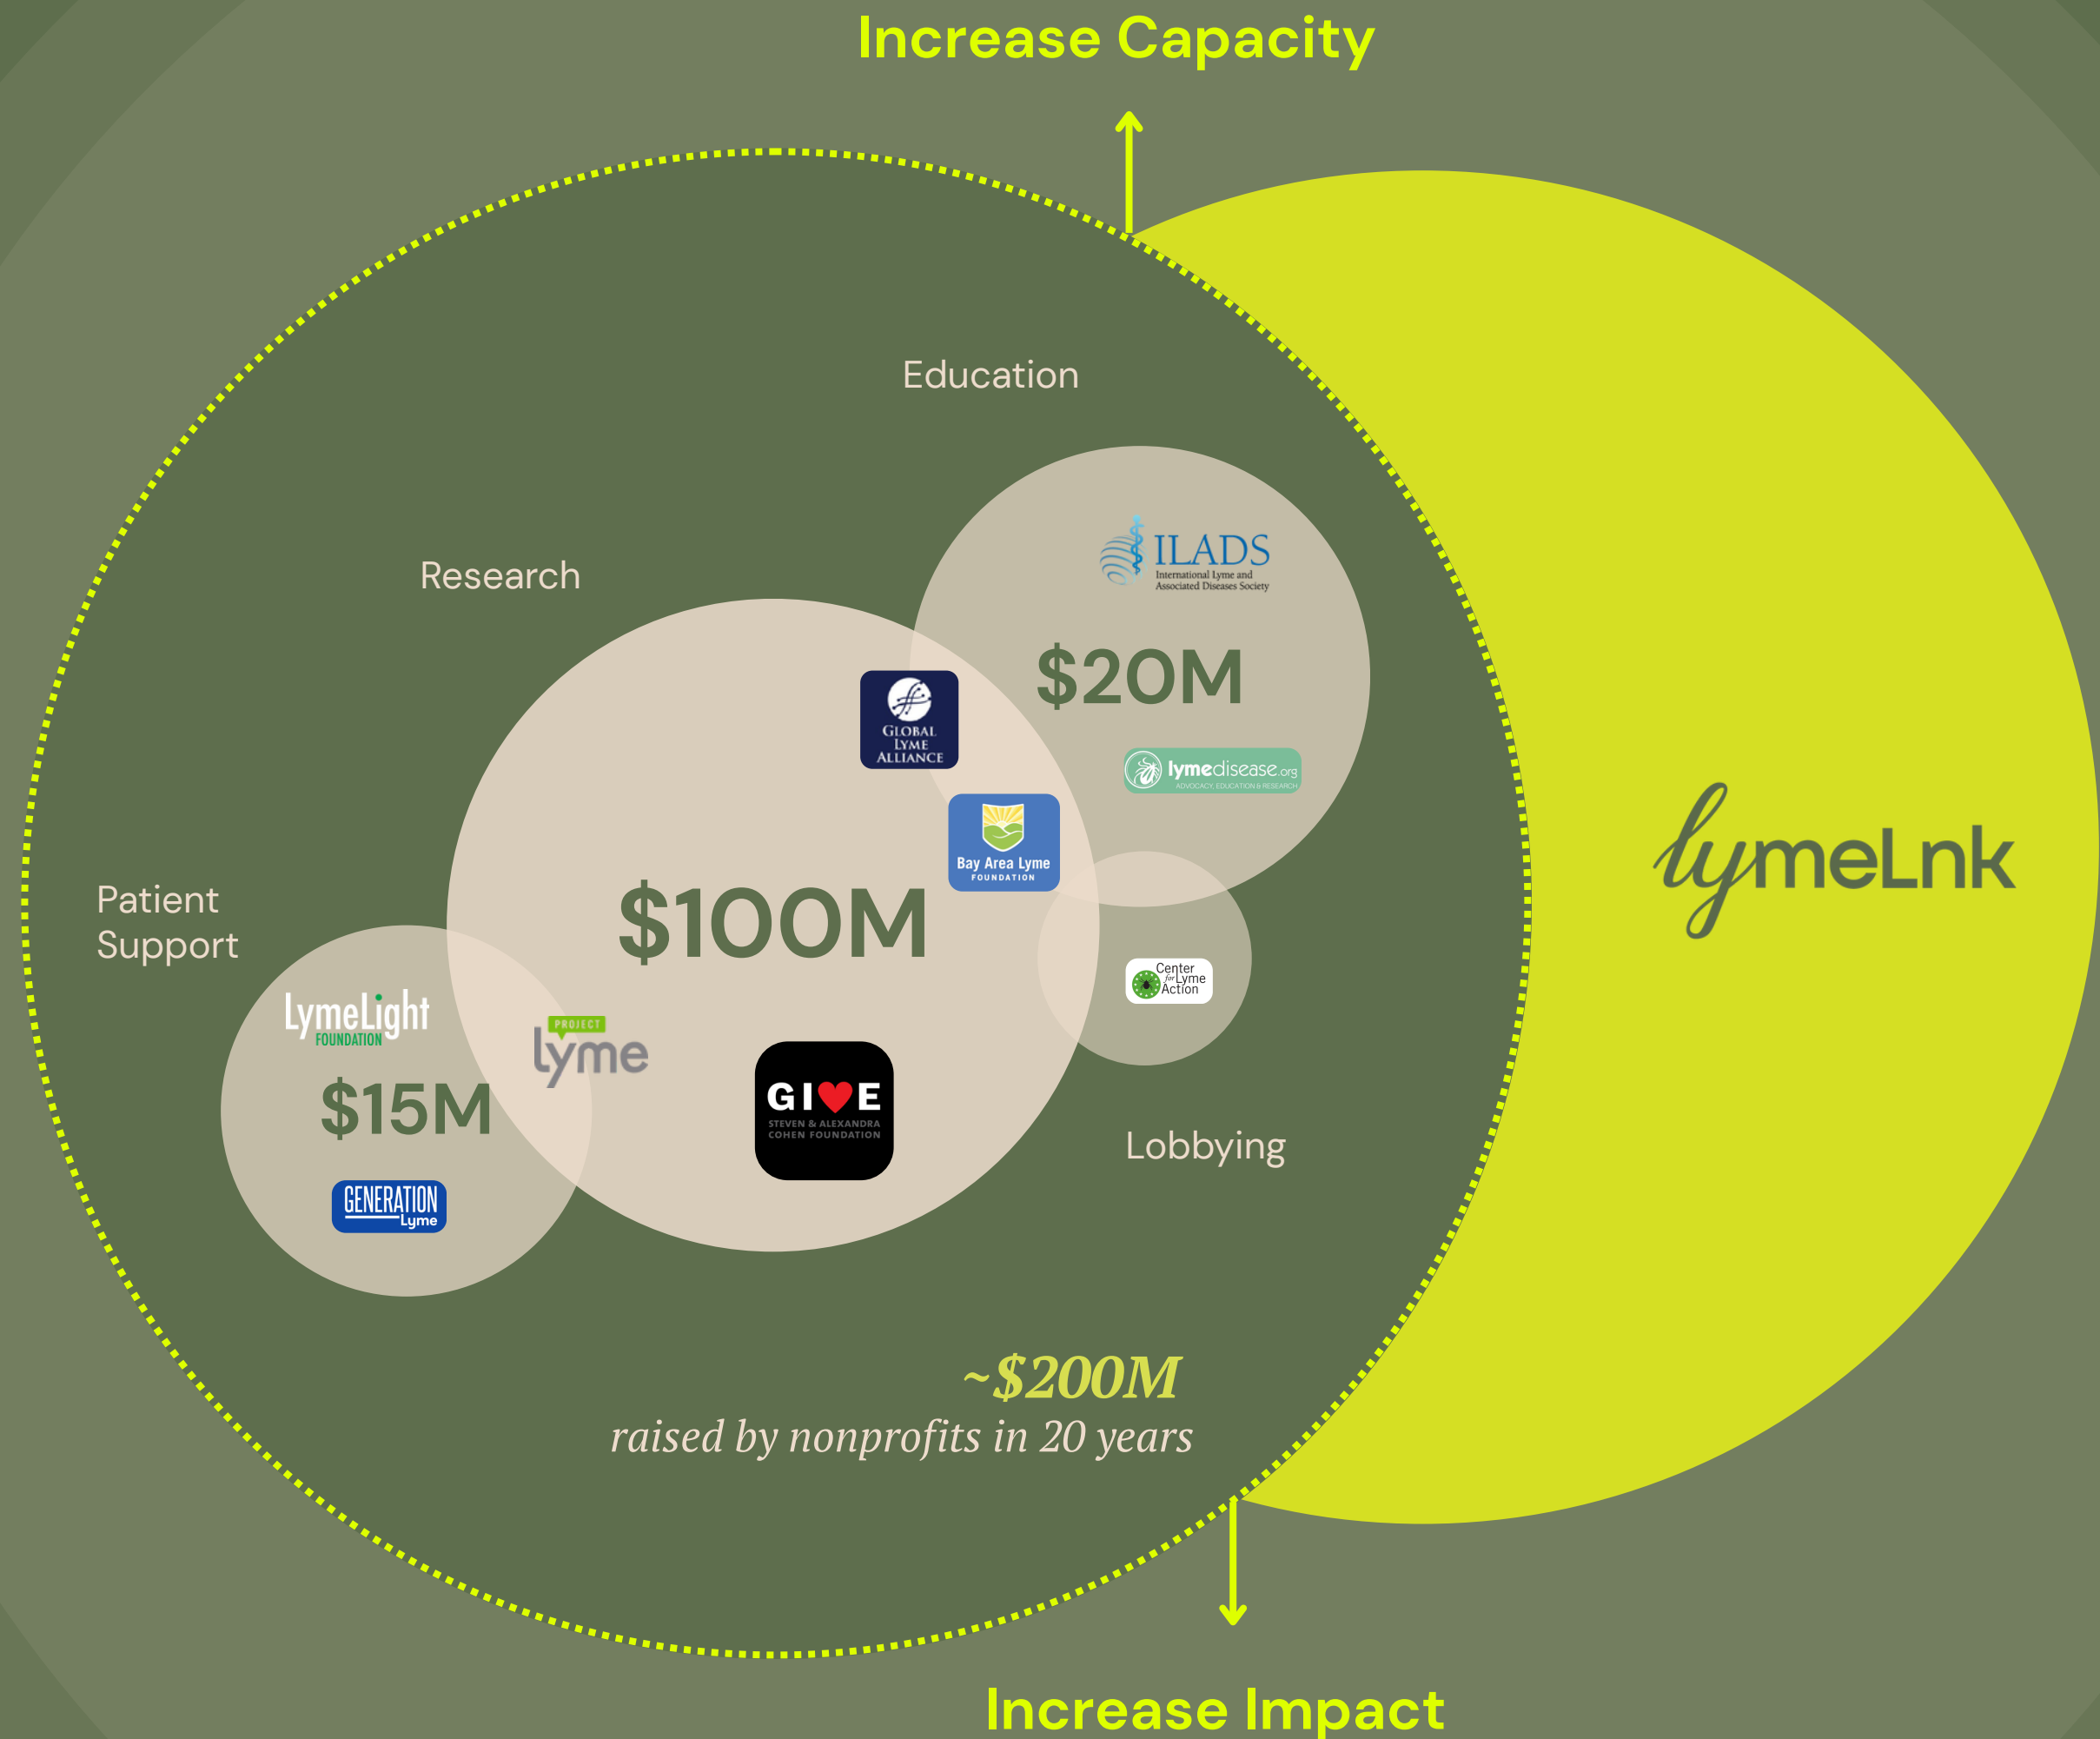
Increase Capacity

Education

ILADS
International Lyme and Associated Diseases Society

Research

$20M

Global Lyme Alliance

lymedisease.org
ADVOCACY, EDUCATION & RESEARCH

lymeLnk

Bay Area Lyme FOUNDATION

Patient Support

$100M

Center for Lyme Action

LymeLight FOUNDATION

PROJECT lyme

$15M

GIVE
STEVEN & ALEXANDRA COHEN FOUNDATION

Lobbying

GENERATION Lyme

~$200M
raised by nonprofits in 20 years

Increase Impact